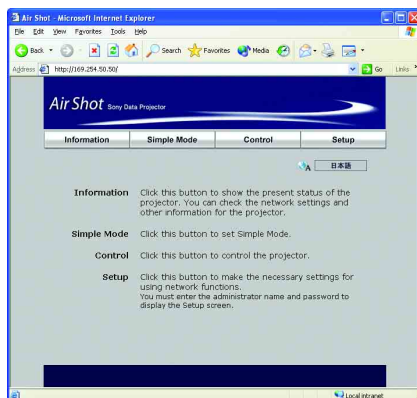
Air Shot - Microsoft Internet Explorer

File Edit View Favorites Tools Help

Back Search Favorites Media

Address http://169.254.50.50/ Go Links

Air Shot Sony Data Projector

Information Simple Mode Control Setup

日本語

Information Click this button to show the present status of the projector. You can check the network settings and other information for the projector.

Simple Mode Click this button to set Simple Mode.

Control Click this button to control the projector.

Setup Click this button to make the necessary settings for using network functions.
You must enter the administrator name and password to display the Setup screen.

Local intranet